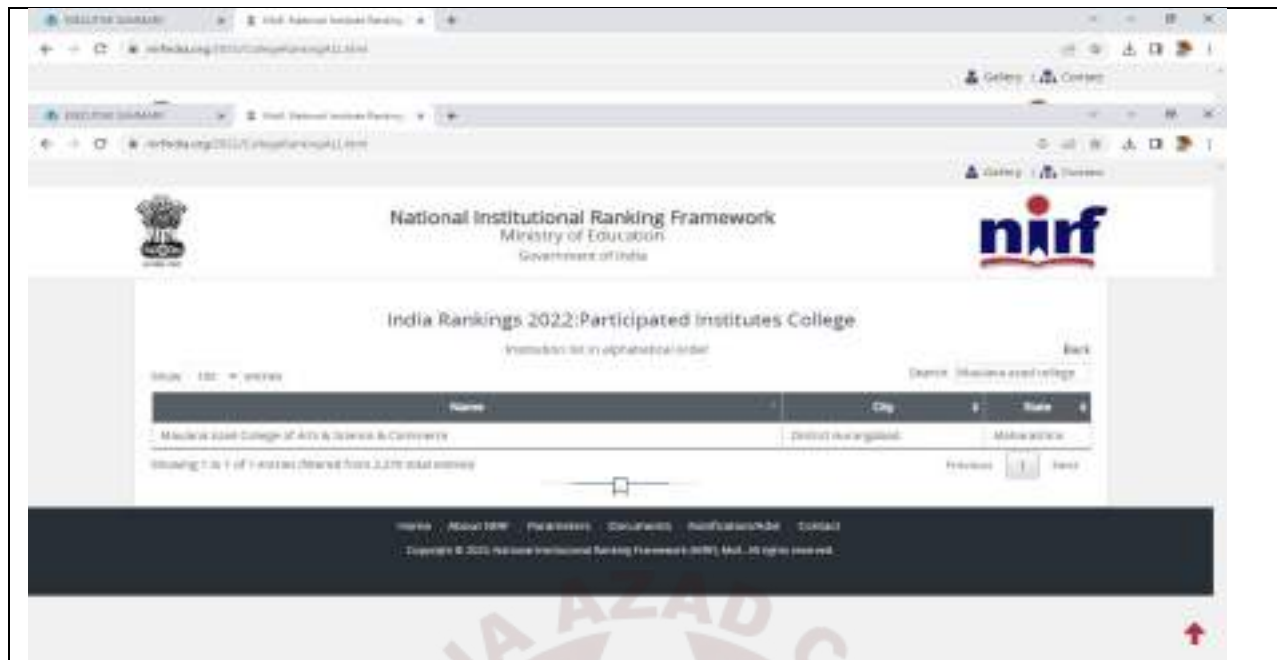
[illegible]

Gallery | Contact

National Institutional Ranking Framework
Ministry of Education
Government of India

nirf

India Rankings 2022:Participated Institutes College

Institution list in alphabetical order

Back

Show 100 entries

Search: Maulana azad college

| Name | City | State |
|---|---|---|
| Maulana Azad College of Arts & Science & Commerce | District Aurangabad | Maharashtra |

Showing 1 to 1 of 1 entries (filtered from 2,270 total entries)

Previous 1 Next

Home About NIRF Parameters Documents Notifications/Advt Contact

Copyright © 2022 National Institutional Ranking Framework (NIRF), MoE, All rights reserved.

AZAD